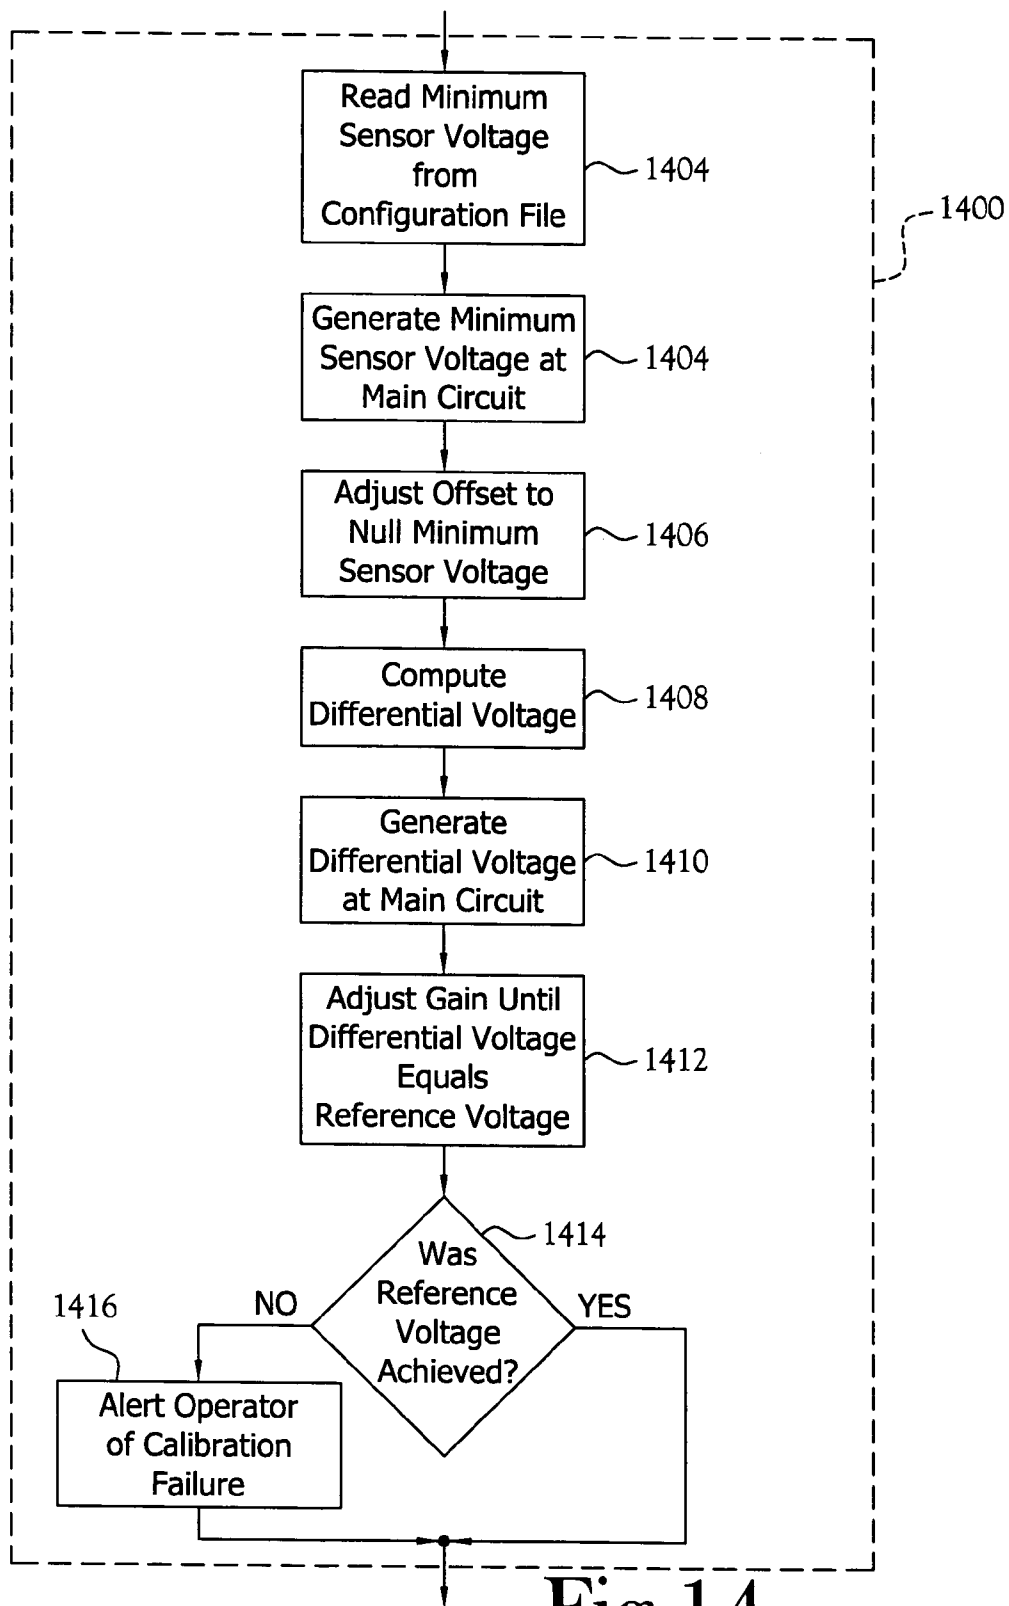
Read Minimum Sensor Voltage from Configuration File

1404

1400

Generate Minimum Sensor Voltage at Main Circuit

1404

Adjust Offset to Null Minimum Sensor Voltage

1406

Compute Differential Voltage

1408

Generate Differential Voltage at Main Circuit

1410

Adjust Gain Until Differential Voltage Equals Reference Voltage

1412

1414

Was Reference Voltage Achieved?

NO

YES

1416

Alert Operator of Calibration Failure

Fig.14